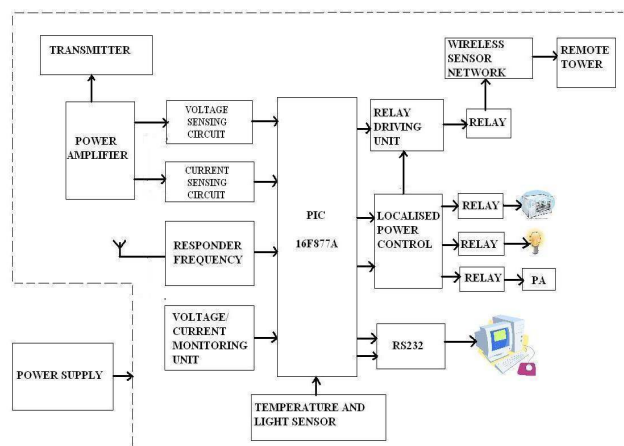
TRANSMITTER

POWER AMPLIFIER

VOLTAGE SENSING CIRCUIT

CURRENT SENSING CIRCUIT

RESPONDER FREQUENCY

VOLTAGE/ CURRENT MONITORING UNIT

POWER SUPPLY

PIC 16F877A

TEMPERATURE AND LIGHT SENSOR

RELAY DRIVING UNIT

RELAY

WIRELESS SENSOR NETWORK

REMOTE TOWER

LOCALISED POWER CONTROL

RELAY

RELAY

RELAY

PA

RS232